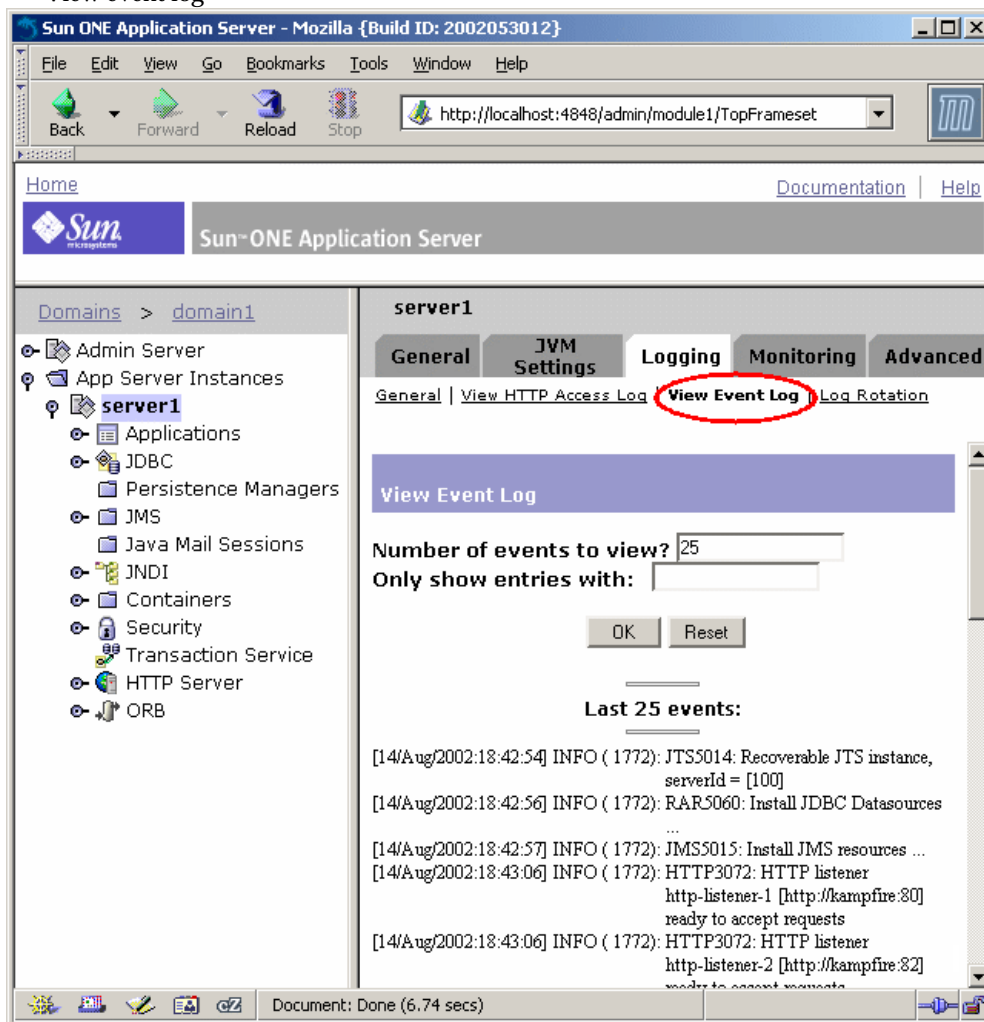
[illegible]

Sun ONE Application Server - Mozilla {Build ID: 2002053012}

File Edit View Go Bookmarks Tools Window Help

Back Forward Reload Stop http://localhost:4848/admin/module1/TopFrameset

Home Documentation | Help

Sun microsystems Sun ONE Application Server

Domains > domain1

Admin Server
App Server Instances
server1
Applications
JDBC
Persistence Managers
JMS
Java Mail Sessions
JNDI
Containers
Security
Transaction Service
HTTP Server
ORB

server1

General | JVM Settings | Logging | Monitoring | Advanced

General | View HTTP Access Log | View Event Log | Log Rotation

View Event Log

Number of events to view? 25
Only show entries with:

OK Reset

Last 25 events:

[14/Aug/2002:18:42:54] INFO ( 1772): JTS5014: Recoverable JTS instance, serverId = [100]
[14/Aug/2002:18:42:56] INFO ( 1772): RAR5060: Install JDBC Datasources ...
[14/Aug/2002:18:42:57] INFO ( 1772): JMS5015: Install JMS resources ...
[14/Aug/2002:18:43:06] INFO ( 1772): HTTP3072: HTTP listener http-listener-1 [http://kampfire:80] ready to accept requests
[14/Aug/2002:18:43:06] INFO ( 1772): HTTP3072: HTTP listener http-listener-2 [http://kampfire:82] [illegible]

Document: Done (6.74 secs)